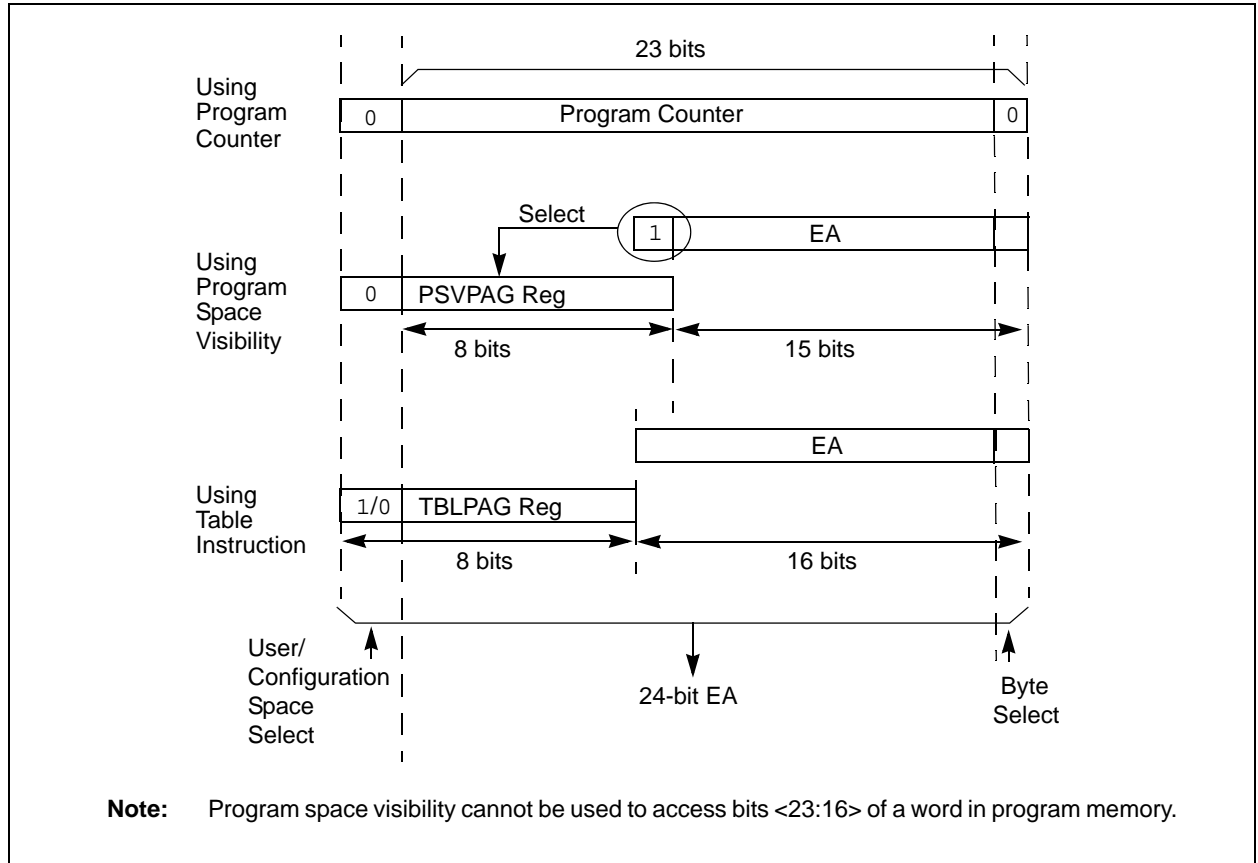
23 bits

Using Program Counter

0

Program Counter

0

Select

1

EA

Using Program Space Visibility

0

PSVPAG Reg

8 bits

15 bits

EA

Using Table Instruction

1/0

TBLPAG Reg

8 bits

16 bits

User/ Configuration Space Select

24-bit EA

Byte Select

**Note:** Program space visibility cannot be used to access bits <23:16> of a word in program memory.